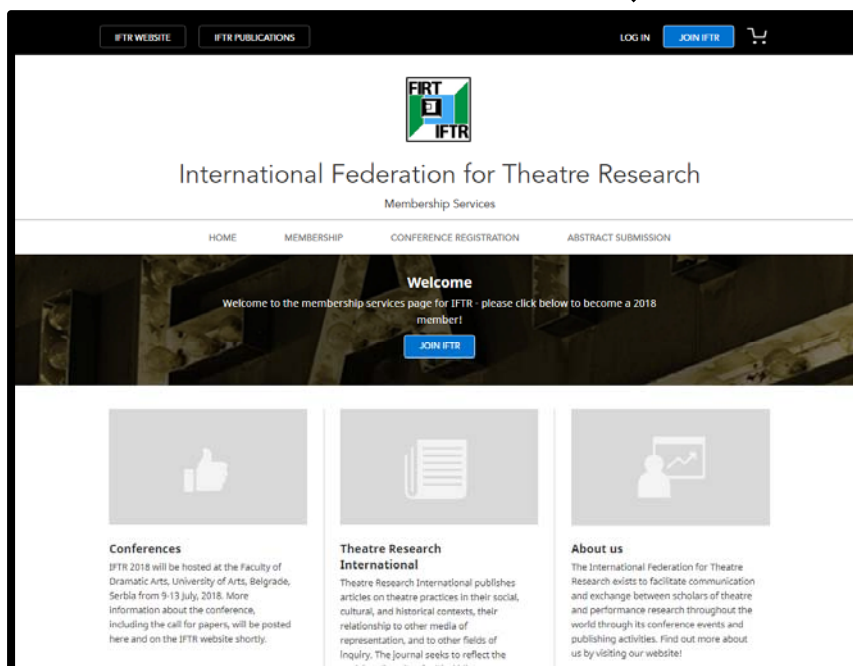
IFTR WEBSITE IFTR PUBLICATIONS LOG IN JOIN IFTR

FIRT IFTR

International Federation for Theatre Research

Membership Services

HOME MEMBERSHIP CONFERENCE REGISTRATION ABSTRACT SUBMISSION

Welcome

Welcome to the membership services page for IFTR - please click below to become a 2018 member!

JOIN IFTR

Conferences

IFTR 2018 will be hosted at the Faculty of Dramatic Arts, University of Arts, Belgrade, Serbia from 9-13 July, 2018. More information about the conference, including the call for papers, will be posted here and on the IFTR website shortly.

Theatre Research International

Theatre Research International publishes articles on theatre practices in their social, cultural, and historical contexts, their relationship to other media of representation, and to other fields of inquiry. The journal seeks to reflect the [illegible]

About us

The International Federation for Theatre Research exists to facilitate communication and exchange between scholars of theatre and performance research throughout the world through its conference events and publishing activities. Find out more about us by visiting our website!